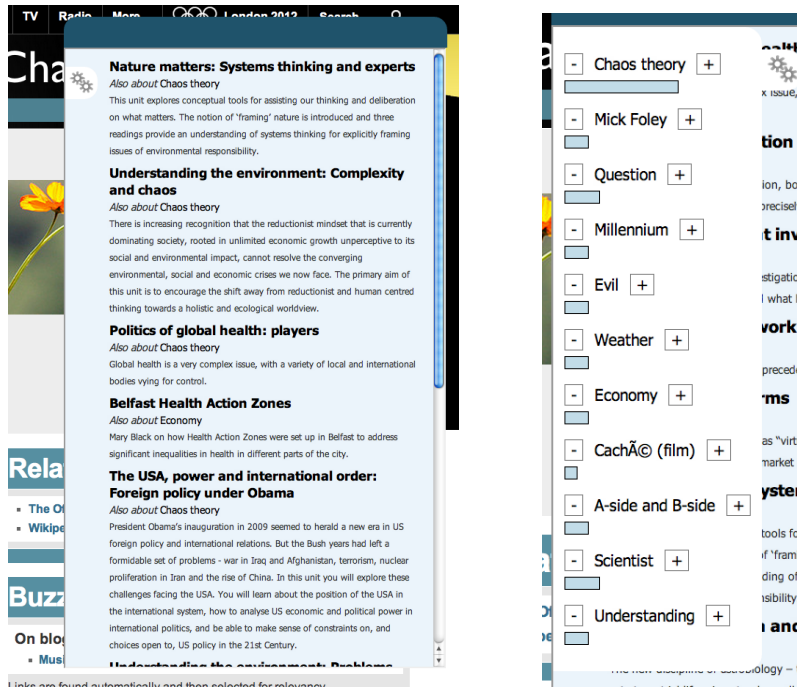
TV Radio More London 2012 Search

Cha

Nature matters: Systems thinking and experts
Also about Chaos theory
This unit explores conceptual tools for assisting our thinking and deliberation on what matters. The notion of 'framing' nature is introduced and three readings provide an understanding of systems thinking for explicitly framing issues of environmental responsibility.

Understanding the environment: Complexity and chaos
Also about Chaos theory
There is increasing recognition that the reductionist mindset that is currently dominating society, rooted in unlimited economic growth unperceptive to its social and environmental impact, cannot resolve the converging environmental, social and economic crises we now face. The primary aim of this unit is to encourage the shift away from reductionist and human centred thinking towards a holistic and ecological worldview.

Politics of global health: players
Also about Chaos theory
Global health is a very complex issue, with a variety of local and international bodies vying for control.

Belfast Health Action Zones
Also about Economy
Mary Black on how Health Action Zones were set up in Belfast to address significant inequalities in health in different parts of the city.

The USA, power and international order: Foreign policy under Obama
Also about Chaos theory
President Obama's inauguration in 2009 seemed to herald a new era in US foreign policy and international relations. But the Bush years had left a formidable set of problems - war in Iraq and Afghanistan, terrorism, nuclear proliferation in Iran and the rise of China. In this unit you will explore these challenges facing the USA. You will learn about the position of the USA in the international system, how to analyse US economic and political power in international politics, and be able to make sense of constraints on, and choices open to, US policy in the 21st Century.

Understanding the environment: Problems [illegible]

Rela
The O
Wikipe
Buzz
On blog
Musi
Links are found automatically and then selected for relevancy

- Chaos theory +
- Mick Foley +
- Question +
- Millennium +
- Evil +
- Weather +
- Economy +
- CachÃ© (film) +
- A-side and B-side +
- Scientist +
- Understanding +

ealth
x issue,
tion
ion, bo
precisel
t inv
estigatio
what I
work
precede
rms
as "virt
market
yster
tools fo
f 'fram
ding of
nsibility
n and
The new discipline of astrobiology –